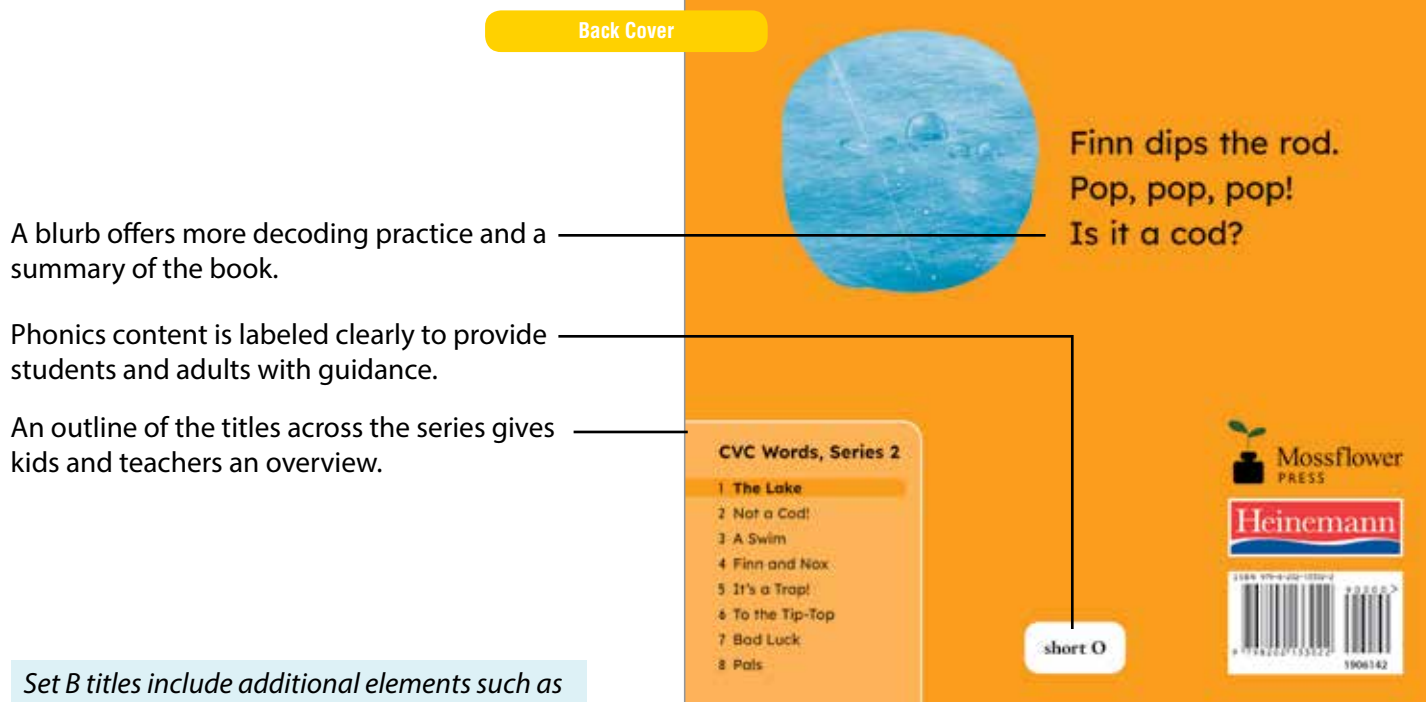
Back Cover

A blurb offers more decoding practice and a summary of the book.

Phonics content is labeled clearly to provide students and adults with guidance.

An outline of the titles across the series gives kids and teachers an overview.

*Set B titles include additional elements such as*

Finn dips the rod.
Pop, pop, pop!
Is it a cod?

CVC Words, Series 2
1 The Lake
2 Not a Cod!
3 A Swim
4 Finn and Nox
5 It's a Trap!
6 To the Tip-Top
7 Bad Luck
8 Pals

short O

Mossflower PRESS

Heinemann

ISBN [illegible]

1906142